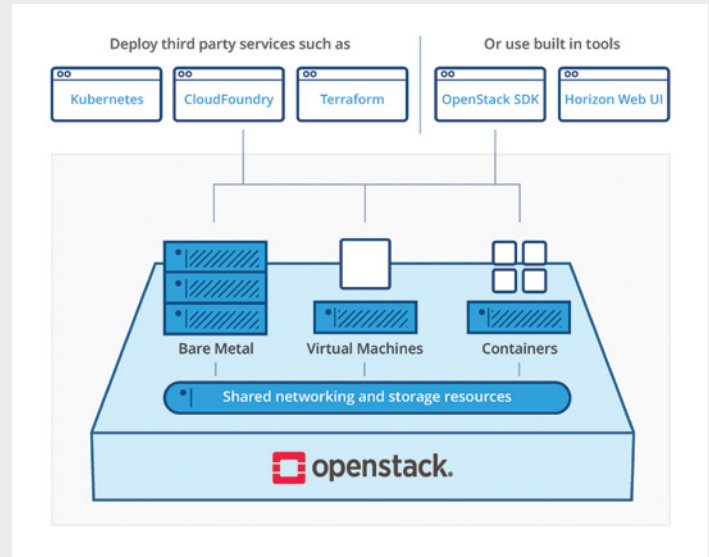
Deploy third party services such as

Or use built in tools

Kubernetes

CloudFoundry

Terraform

OpenStack SDK

Horizon Web UI

Bare Metal

Virtual Machines

Containers

Shared networking and storage resources

openstack.